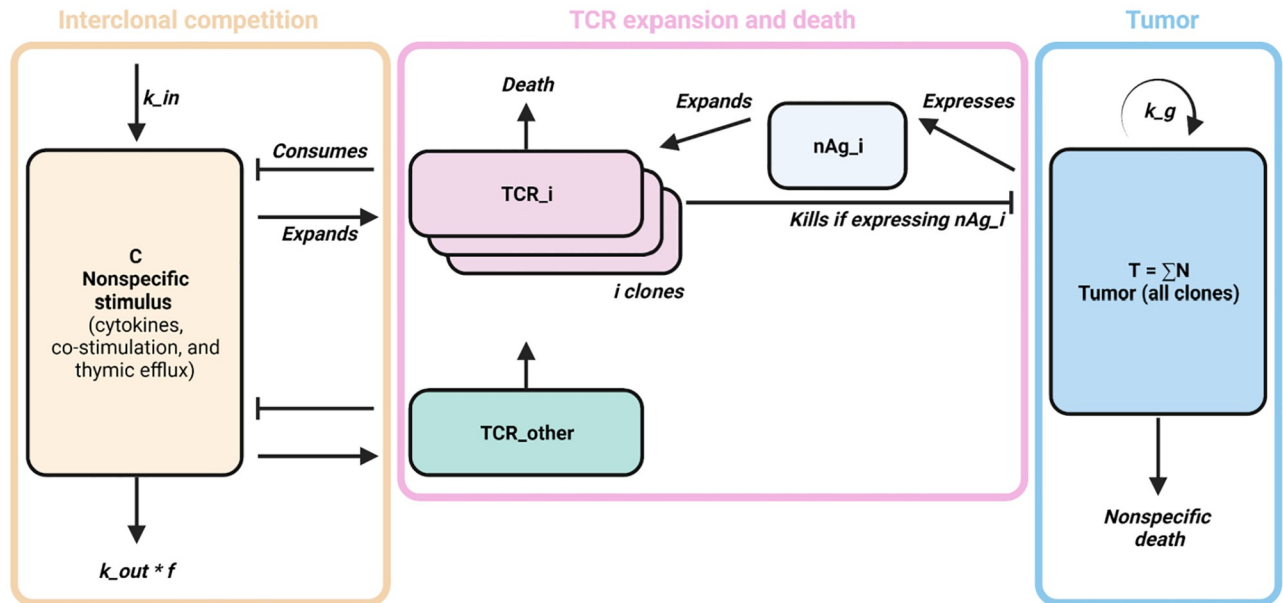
Interclonal competition

k_in

C
Nonspecific stimulus
(cytokines, co-stimulation, and thymic efflux)

k_out * f

Consumes

Expands

TCR expansion and death

Death

Expands

nAg_i

Expresses

TCR_i

i clones

Kills if expressing nAg_i

TCR_other

Tumor

k_g

T = $\sum$N
Tumor (all clones)

Nonspecific death